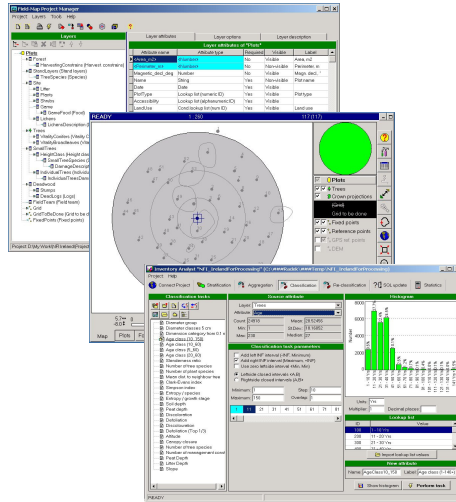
Field-Map Project Manager
Project Layers Tools Help

Layers

Plots
Forest
HarvestingConstrains (Harvest constrains)
StandLayers (Stand layers)
TreeSpecies (Species)
Site
Litter
Plants
Shrubs
Grass
GreenFood (Food)
Lichens
LichensDescription
Trees
VitalityCrowns (Vitality of crowns)
VitalityAttributes (Vit...)
SmallTrees
HeightClass (Height class)
SmallTreeSpecies
DamageDescription
IndividualTrees (Individual...)
IndividualTreesDamage
Deadwood
Stumps
DeadLogs (Logs)
FieldTeam (Field team)
Grid
GridToBeDone (Grid to be done)
FixedPoints (Fixed points)

Project: D:\My Work\FM\Ireland\Forest

| Layer attributes | Layer options | Layer description |
|---|---|---|

Layer attributes of "Plots"

| Attribute name | Attribute type | Required | Visible | Label |
|---|---|---|---|---|
| Area_m2 | Number | No | Visible | Area, m2 |
| Diameter_cm | Number | No | Non-visible | Perimeter, m |
| Magnetic_decl_deg | Number | No | Visible | Magn. decl. |
| Name | String | No | Visible | Plot name |
| Date | Date | No | Visible | Date |
| PlotType | Lookup list (numeric ID) | No | Visible | Plot type |
| Accessibility | Lookup list (alphanumeric ID) | No | Visible | |
| LandUse | Cond.lookup list (num.ID) | No | Visible | Land use |

READY 1 : 260 1/7 (1/7)

Plots
Trees
Crown projections
Grid
Grid to be done
Fixed points
Reference points
GPS rel. points
DEM

Map Plots Fo...

Inventory Analyst - "id1_IrelandForProcessing" (C:\###Esatst\###Temp\id1_IrelandForProcessing)
Project Help

Connect Project Stratification Aggregation Classification Pre-classification SQL update Statistics

Classification tasks
Diameter groups
Diameter classes 5 cm
Dimension category from 0.1 m
Age class (10_70)
Age class (5_25)
Age class (5_30)
Age class (5_30)
Age class (20_60)
Slenderness ratio
Number of plant species
Number shrub species
Mean dist. to neighbour tree
Clark-Evans index
Simpson index
Entropy / species
Entropy / growth stage
Soil depth
Peat depth
Discolouration
Defoliation
Discolouration
Defoliation (Top 1/3)
Altitude
Canopy closure
Number of tree species
Number of management units
Peat Depth
Litter Depth
Slope

Source attribute
Layer Trees
Attribute Age
Count 2,650 Mean 28.52495
Min 3 StDev 16.15652
Max 238 Median 27

Classification task parameters
Add left INF interval (-INF, Minimum)
Add right INF interval (Maximum, +INF)
Use zero attribute interval (Min, Min)
Leftside closed intervals (A,B)
Rightside closed intervals (A,B)

Minimum 1 Step 10
Maximum 170 Overlap 0

| 1 | 11 | 21 | 31 | 41 | 51 | 61 | 71 | 81 |
|---|---|---|---|---|---|---|---|---|

Histogram

Units Yrs
Multiplier Decimal places
Import lookup list values

Lookup list
| ID | Value |
|---|---|
| 100 | 1 - 10 Yrs |
| 200 | 11 - 20 Yrs |
| 300 | 21 - 30 Yrs |
| 400 | 31 - 40 Yrs |

New attribute
Name AgeClass10_150 Label Age class (1-10-150)

Show histogram Perform task

READY